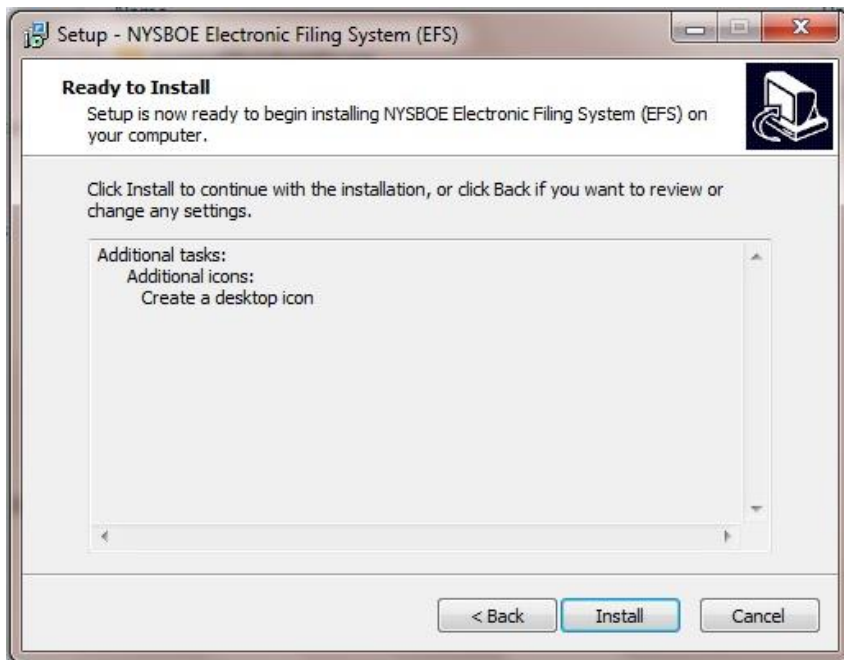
Setup - NYSBOE Electronic Filing System (EFS)

Ready to Install
Setup is now ready to begin installing NYSBOE Electronic Filing System (EFS) on your computer.

Click Install to continue with the installation, or click Back if you want to review or change any settings.

Additional tasks:
Additional icons:
Create a desktop icon

< Back
Install
Cancel